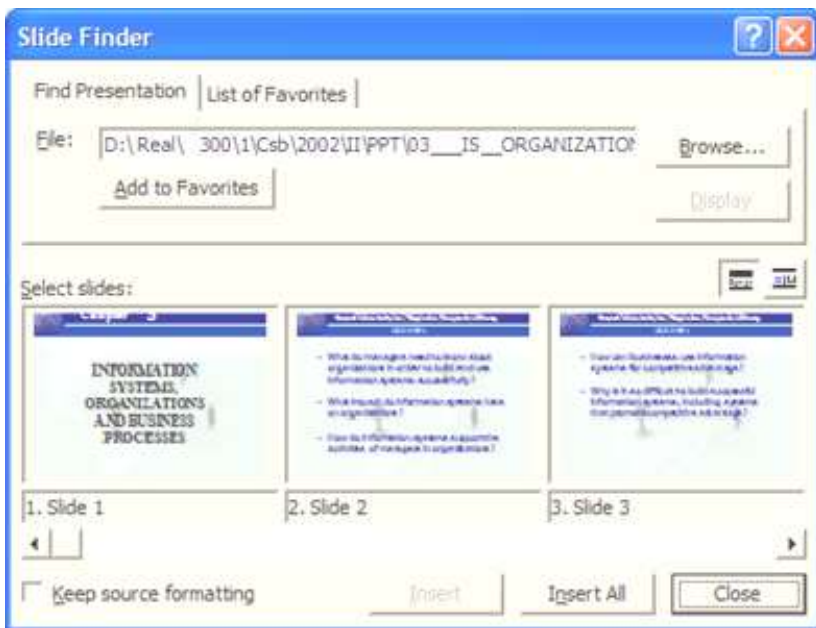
Slide Finder

Find Presentation | List of Favorites

File: D:\Real\ 300\1\Csb\2002\II\PPT\03__IS__ORGANIZATIO

Browse...

Add to Favorites

Display

Select slides:

Chapter 3

INFORMATION SYSTEMS, ORGANIZATIONS AND BUSINESS PROCESSES

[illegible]

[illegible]

1. Slide 1

2. Slide 2

3. Slide 3

Keep source formatting

Insert

Insert All

Close